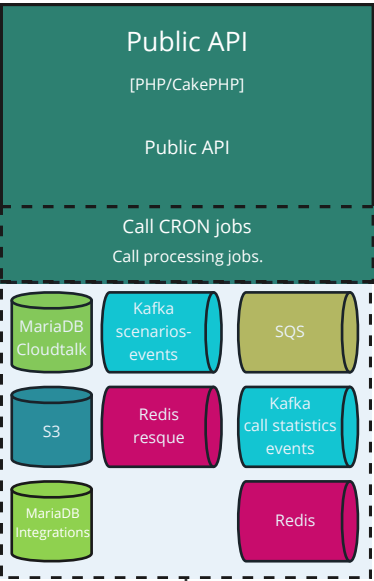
Public API

[PHP/CakePHP]

Public API

Call CRON jobs

Call processing jobs.

MariaDB Cloudtalk

Kafka scenarios-events

SQS

S3

Redis resque

Kafka call statistics events

MariaDB Integrations

Redis